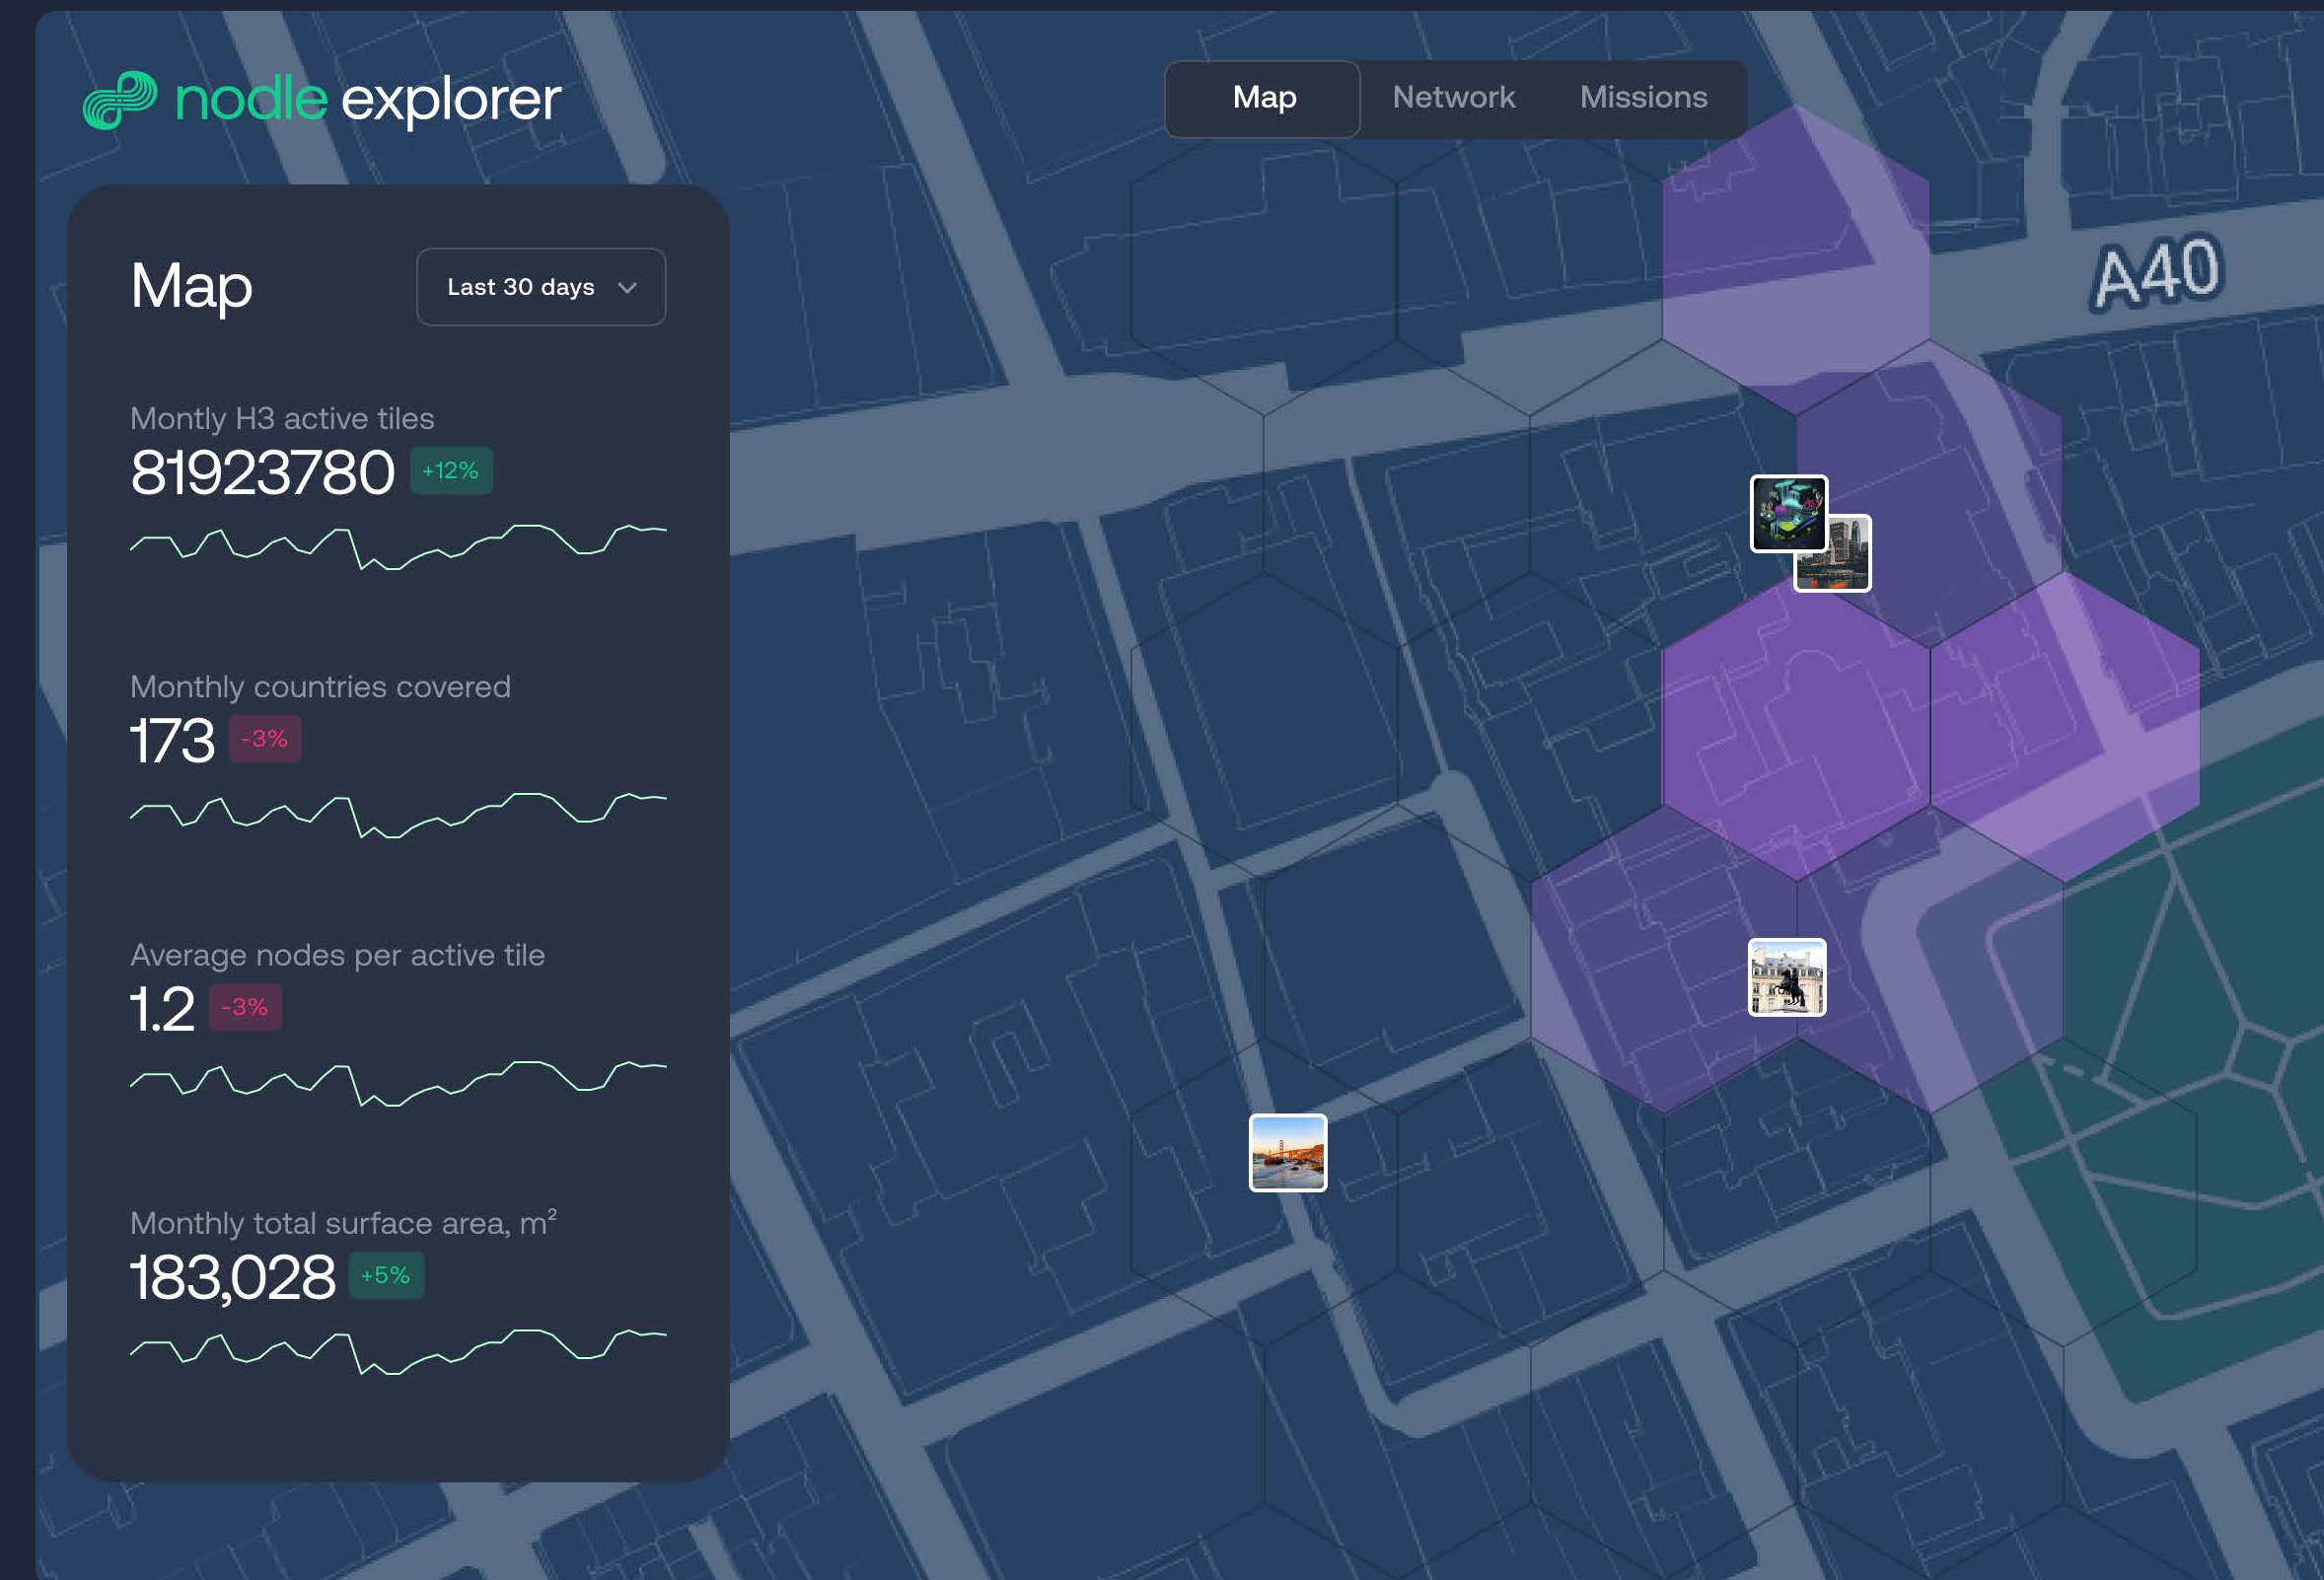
nodle explorer

Map Network Missions

A40

Map

Last 30 days

Montly H3 active tiles
81923780 +12%

Monthly countries covered
173 -3%

Average nodes per active tile
1.2 -3%

Monthly total surface area, $m^2$
183,028 +5%